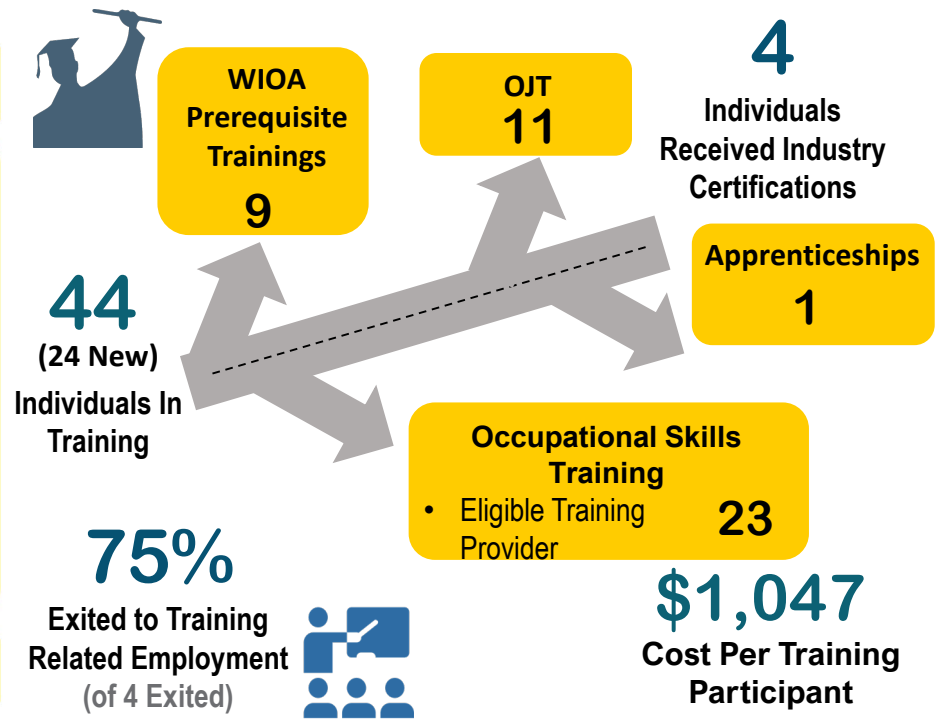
WIOA Prerequisite Trainings
9

OJT
11

4
Individuals Received Industry Certifications

Apprenticeships
1

44
(24 New)
Individuals In Training

Occupational Skills Training
• Eligible Training Provider
23

75%
Exited to Training Related Employment
(of 4 Exited)

$1,047
Cost Per Training Participant